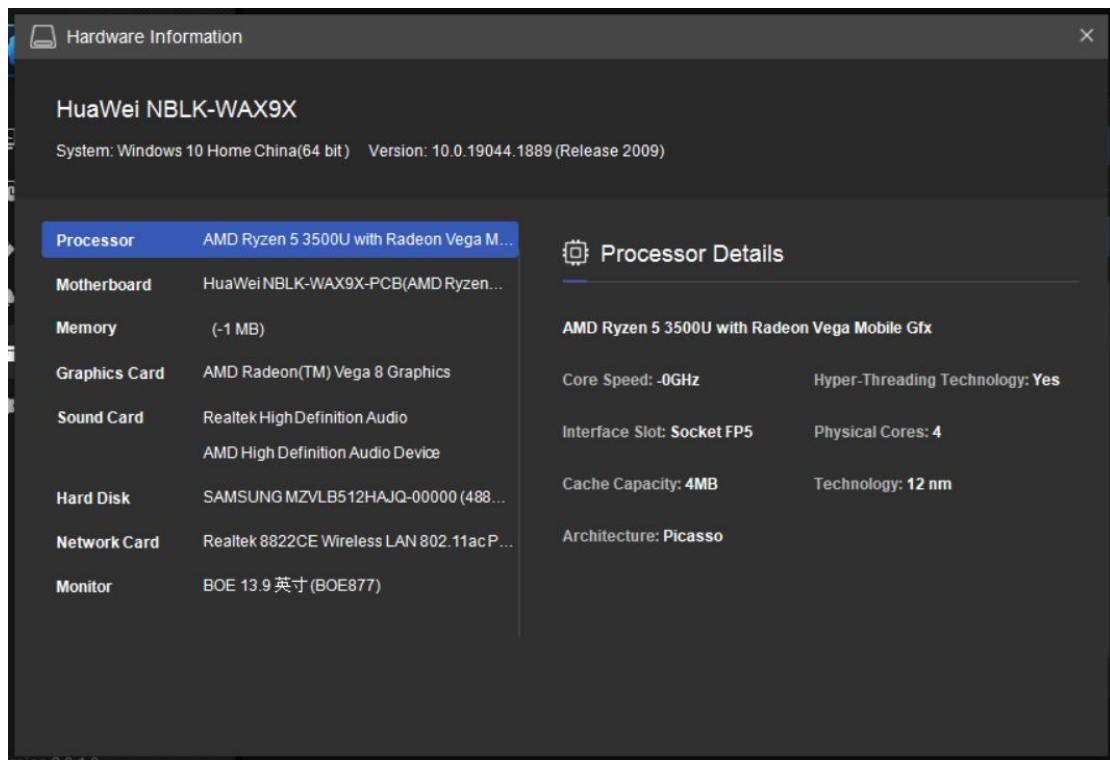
Hardware Information

×

HuaWei NBLK-WAX9X

System: Windows 10 Home China(64 bit) Version: 10.0.19044.1889 (Release 2009)

| | |
|---|---|
| Processor | AMD Ryzen 5 3500U with Radeon Vega M... |
| Motherboard | HuaWei NBLK-WAX9X-PCB(AMD Ryzen... |
| Memory | (-1 MB) |
| Graphics Card | AMD Radeon(TM) Vega 8 Graphics |
| Sound Card | Realtek High Definition Audio<br>AMD High Definition Audio Device |
| Hard Disk | SAMSUNG MZVLB512HAJQ-00000 (488... |
| Network Card | Realtek 8822CE Wireless LAN 802.11ac P... |
| Monitor | BOE 13.9 英寸 (BOE877) |

Processor Details

AMD Ryzen 5 3500U with Radeon Vega Mobile Gfx

Core Speed: -0GHz

Hyper-Threading Technology: Yes

Interface Slot: Socket FP5

Physical Cores: 4

Cache Capacity: 4MB

Technology: 12 nm

Architecture: Picasso